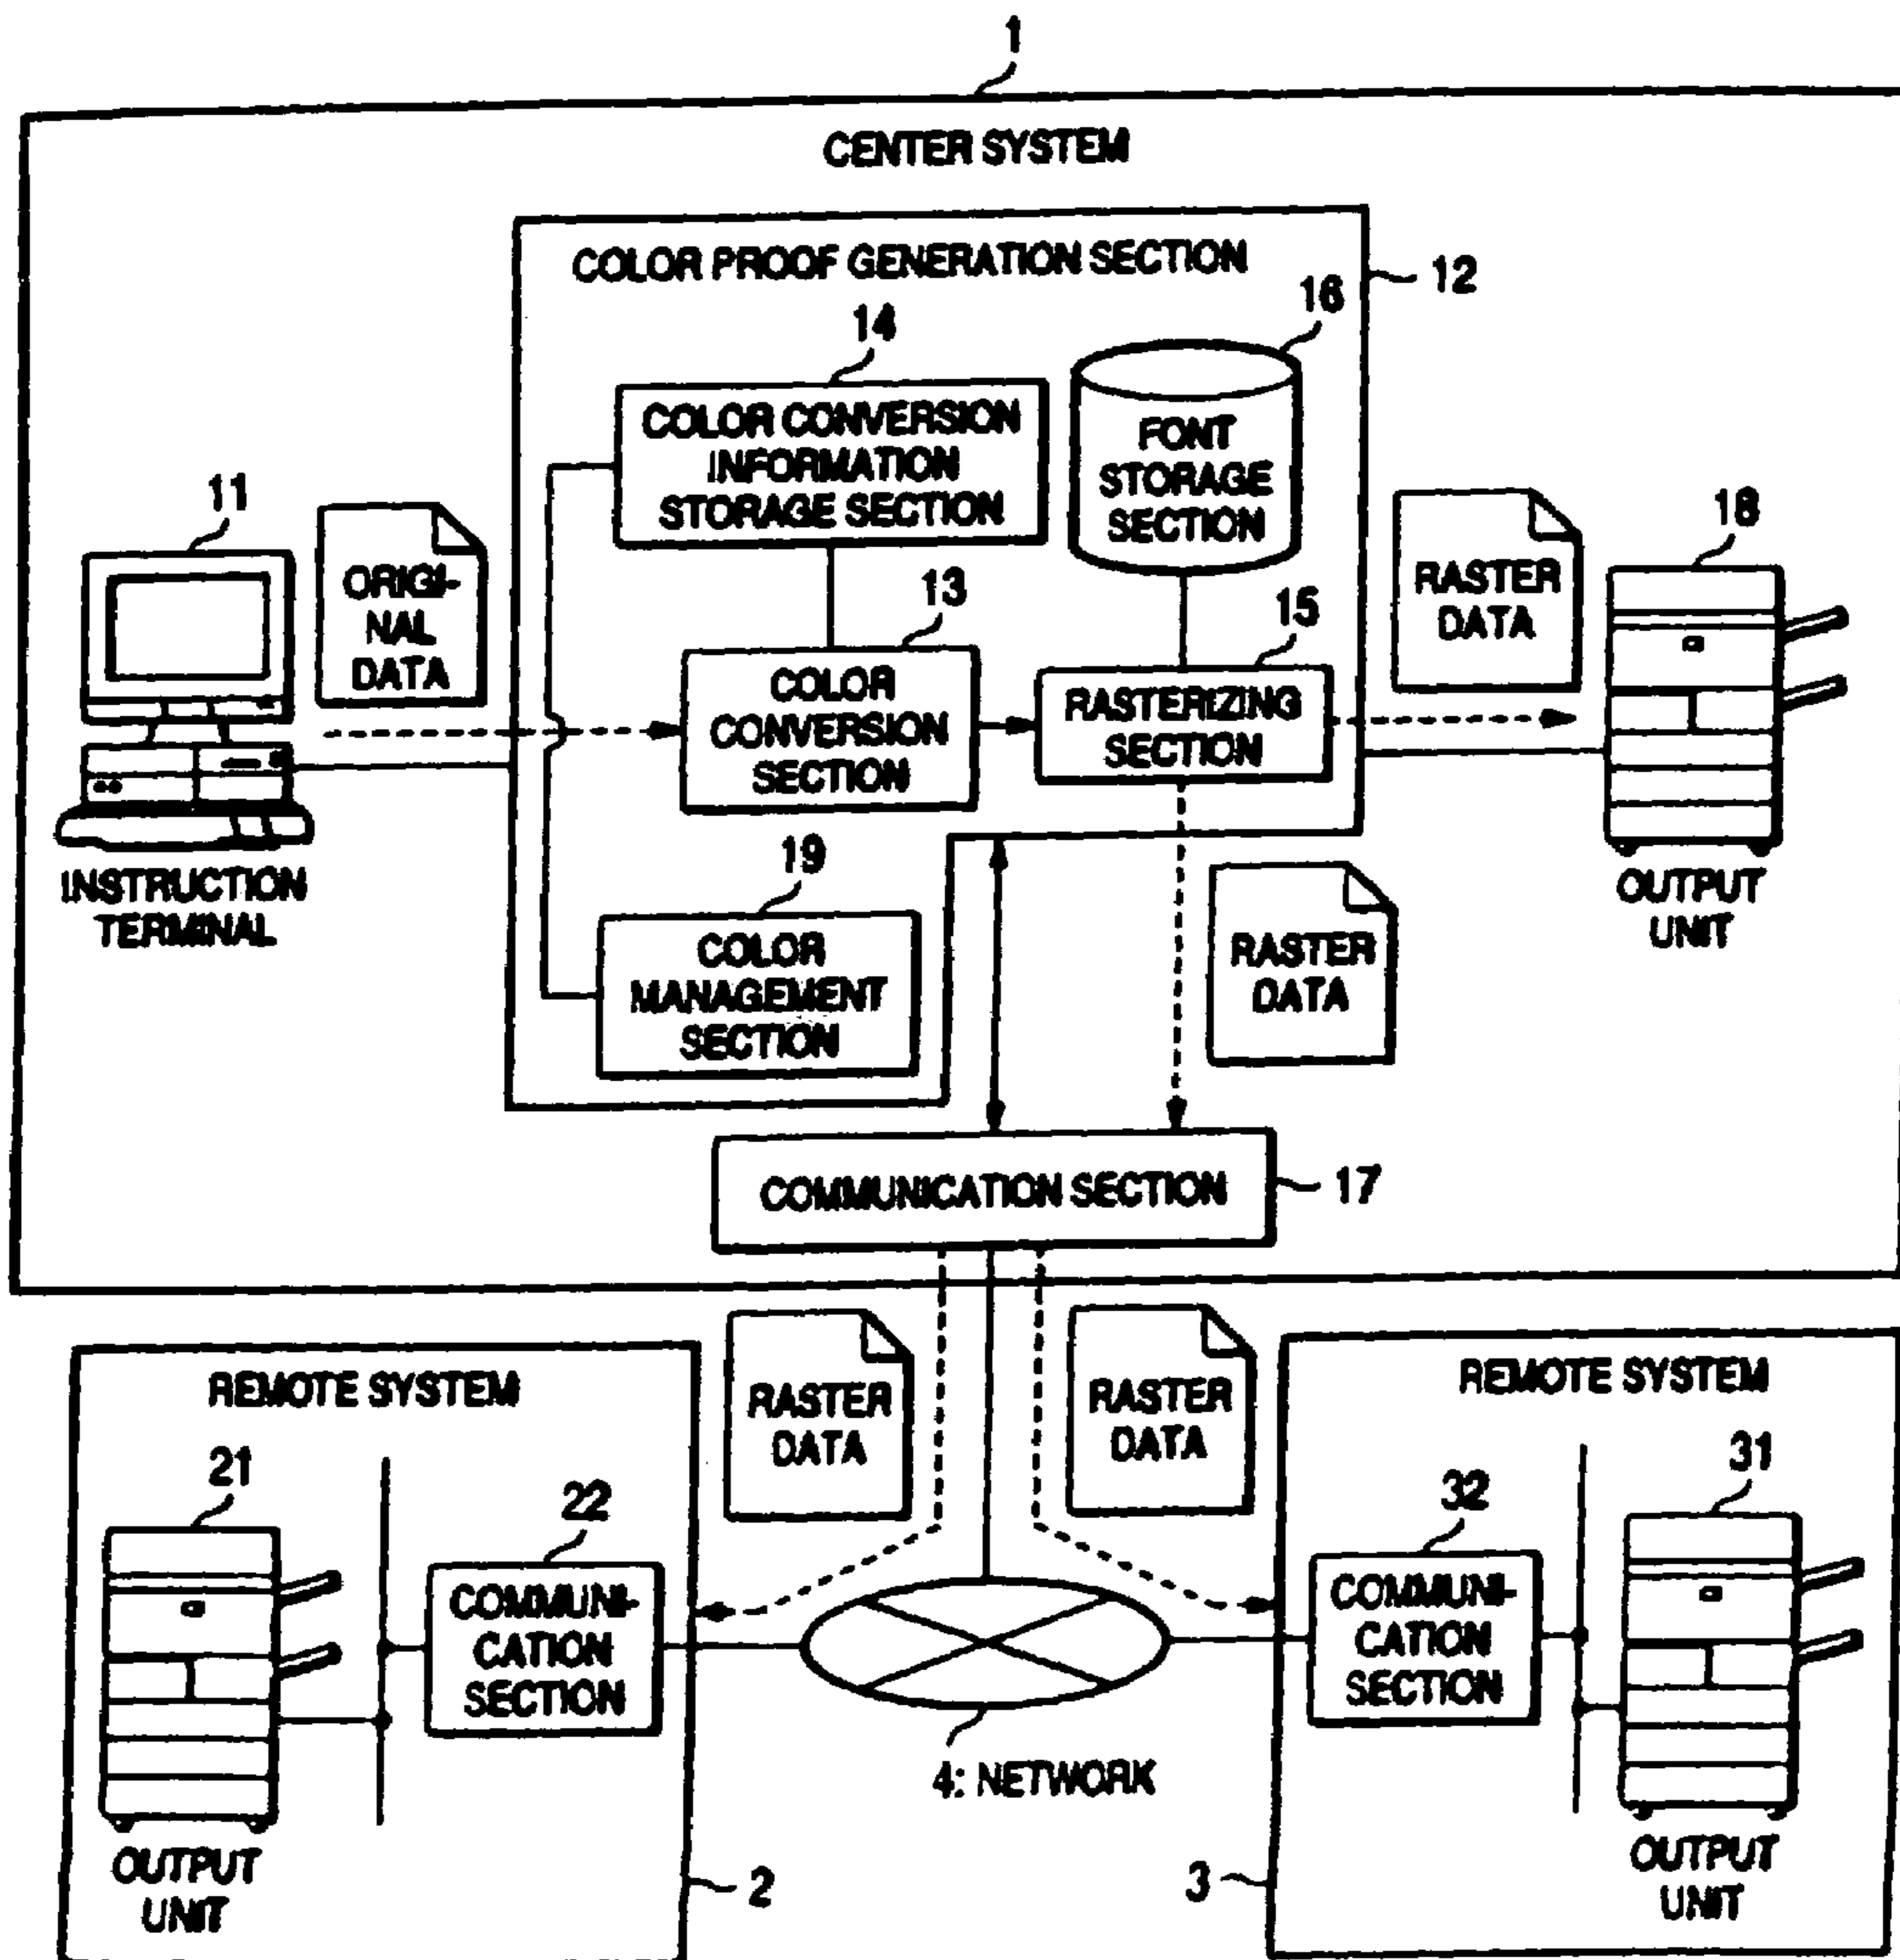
1

CENTER SYSTEM

COLOR PROOF GENERATION SECTION

12

14

16

COLOR CONVERSION INFORMATION STORAGE SECTION

FONT STORAGE SECTION

11

ORIGINAL DATA

13

15

RASTER DATA

18

COLOR CONVERSION SECTION

RASTERIZING SECTION

INSTRUCTION TERMINAL

19

RASTER DATA

OUTPUT UNIT

COLOR MANAGEMENT SECTION

COMMUNICATION SECTION

17

REMOTE SYSTEM

RASTER DATA

RASTER DATA

REMOTE SYSTEM

21

22

32

31

COMMUNICATION SECTION

COMMUNICATION SECTION

4: NETWORK

OUTPUT UNIT

2

3

OUTPUT UNIT